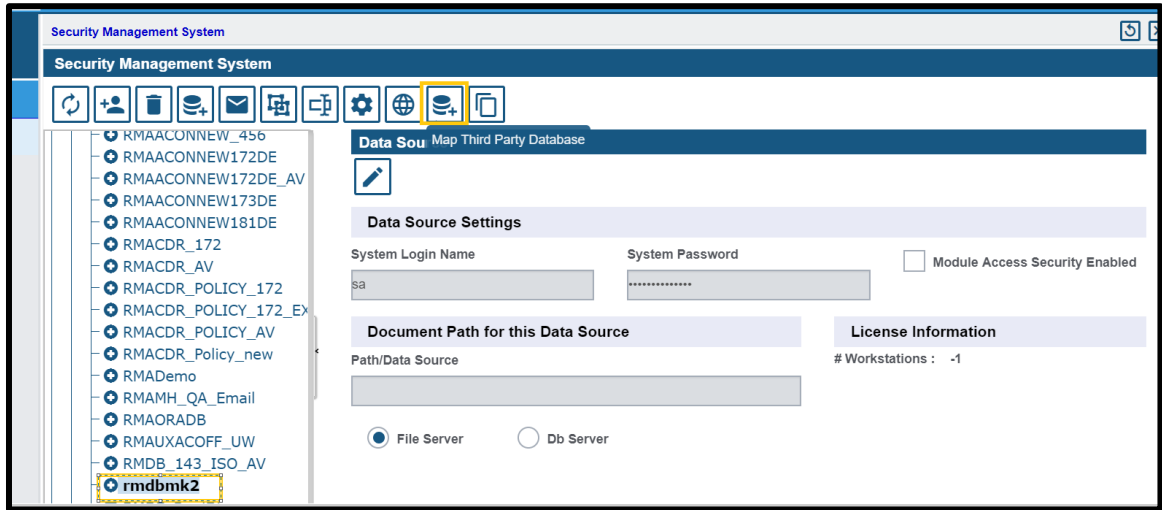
Security Management System

Security Management System

RMAACONNEW_456
RMAACONNEW172DE
RMAACONNEW172DE_AV
RMAACONNEW173DE
RMAACONNEW181DE
RMACDR_172
RMACDR_AV
RMACDR_POLICY_172
RMACDR_POLICY_172_EX
RMACDR_POLICY_AV
RMACDR_Policy_new
RMADemo
RMAMH_QA_Email
RMAORADB
RMAUXACOFF_UW
RMDB_143_ISO_AV
rmdbmk2

Data Sou Map Third Party Database

Data Source Settings

System Login Name
sa

System Password
•••••••••••••••

Module Access Security Enabled

Document Path for this Data Source

Path/Data Source

License Information

# Workstations : -1

File Server
Db Server